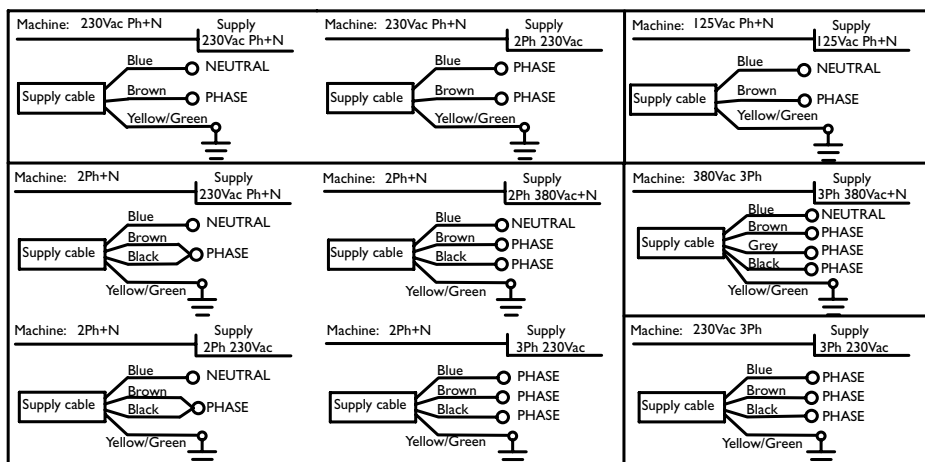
Machine: 230Vac Ph+N
Supply
230Vac Ph+N
Supply cable
Blue
NEUTRAL
Brown
PHASE
Yellow/Green

Machine: 230Vac Ph+N
Supply
2Ph 230Vac
Supply cable
Blue
PHASE
Brown
PHASE
Yellow/Green

Machine: 125Vac Ph+N
Supply
125Vac Ph+N
Supply cable
Blue
NEUTRAL
Brown
PHASE
Yellow/Green

Machine: 2Ph+N
Supply
230Vac Ph+N
Supply cable
Blue
NEUTRAL
Brown
Black
PHASE
Yellow/Green

Machine: 2Ph+N
Supply
2Ph 380Vac+N
Supply cable
Blue
NEUTRAL
Brown
PHASE
Black
PHASE
Yellow/Green

Machine: 380Vac 3Ph
Supply
3Ph 380Vac+N
Supply cable
Blue
NEUTRAL
Brown
PHASE
Grey
PHASE
Black
PHASE
Yellow/Green

Machine: 2Ph+N
Supply
2Ph 230Vac
Supply cable
Blue
NEUTRAL
Brown
Black
PHASE
Yellow/Green

Machine: 2Ph+N
Supply
3Ph 230Vac
Supply cable
Blue
PHASE
Brown
PHASE
Black
PHASE
Yellow/Green

Machine: 230Vac 3Ph
Supply
3Ph 230Vac
Supply cable
Blue
PHASE
Brown
PHASE
Black
PHASE
Yellow/Green